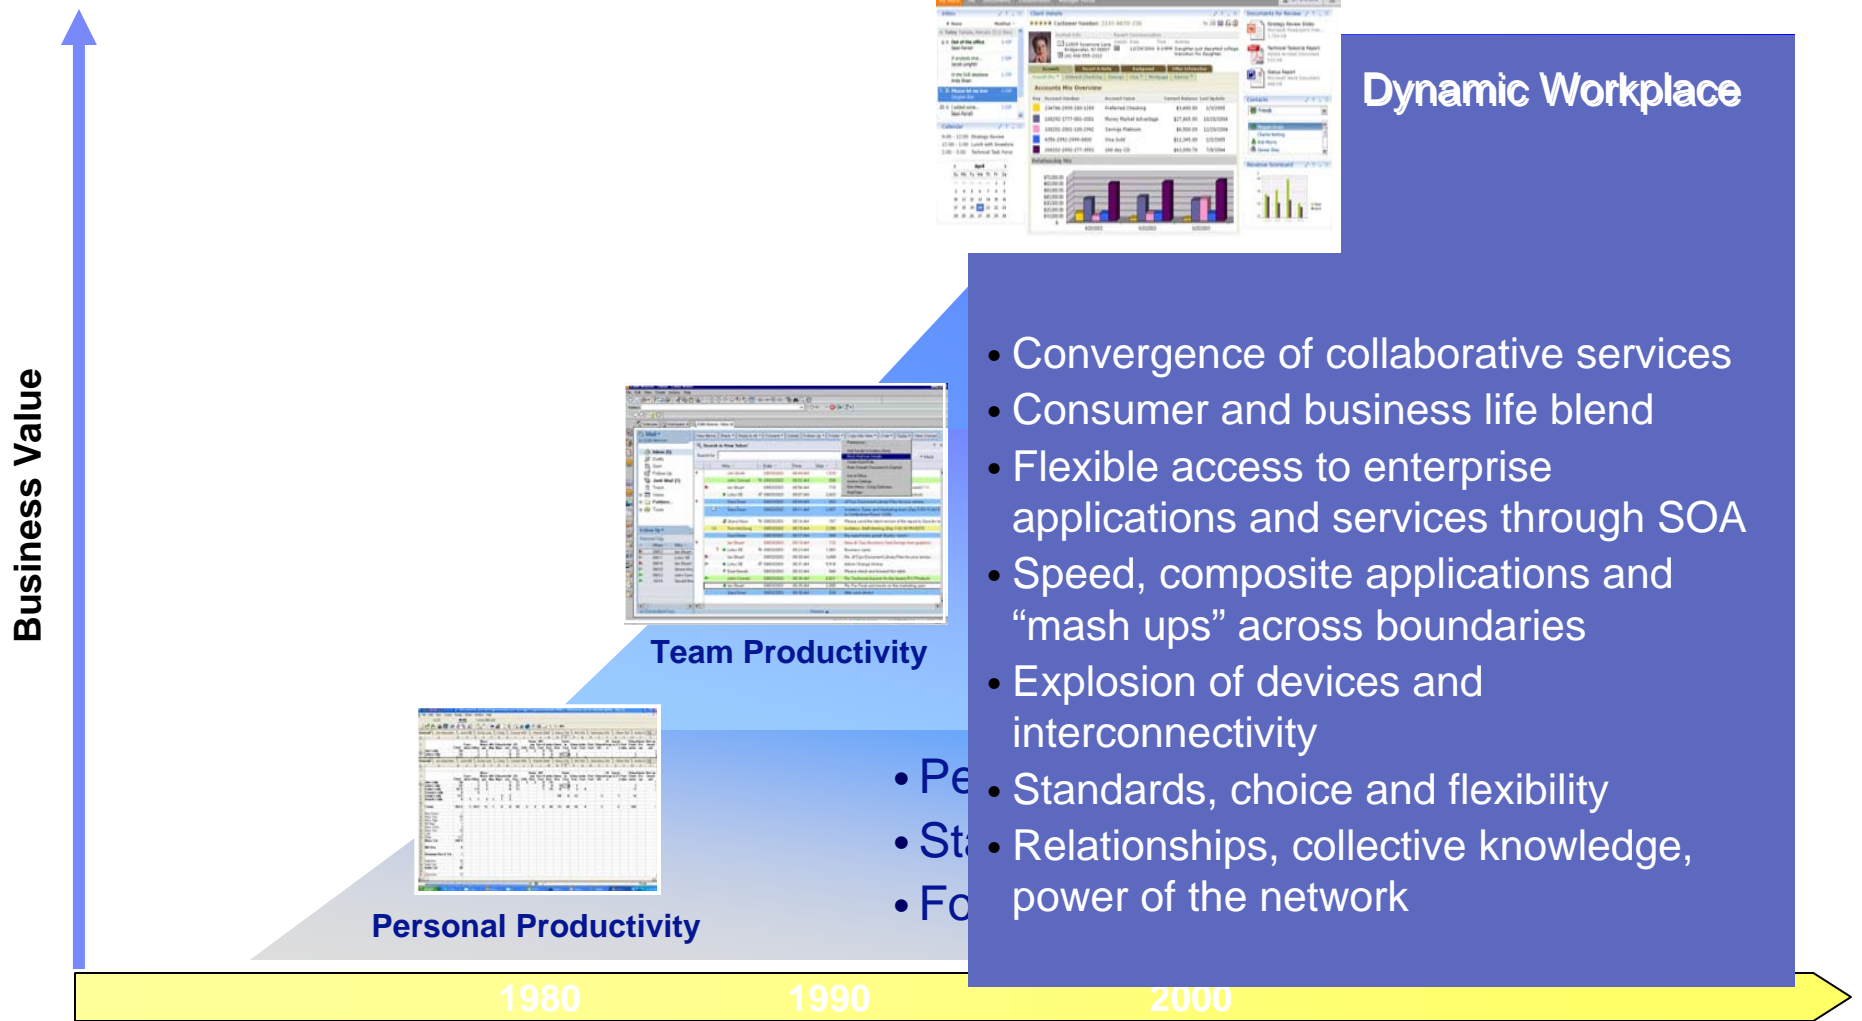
Business Value

Dynamic Workplace

• Convergence of collaborative services
• Consumer and business life blend
• Flexible access to enterprise applications and services through SOA
• Speed, composite applications and “mash ups” across boundaries
• Explosion of devices and interconnectivity
• Standards, choice and flexibility
• Relationships, collective knowledge, power of the network

Team Productivity

• Pe
• St
• Fo

Personal Productivity

1980
1990
2000